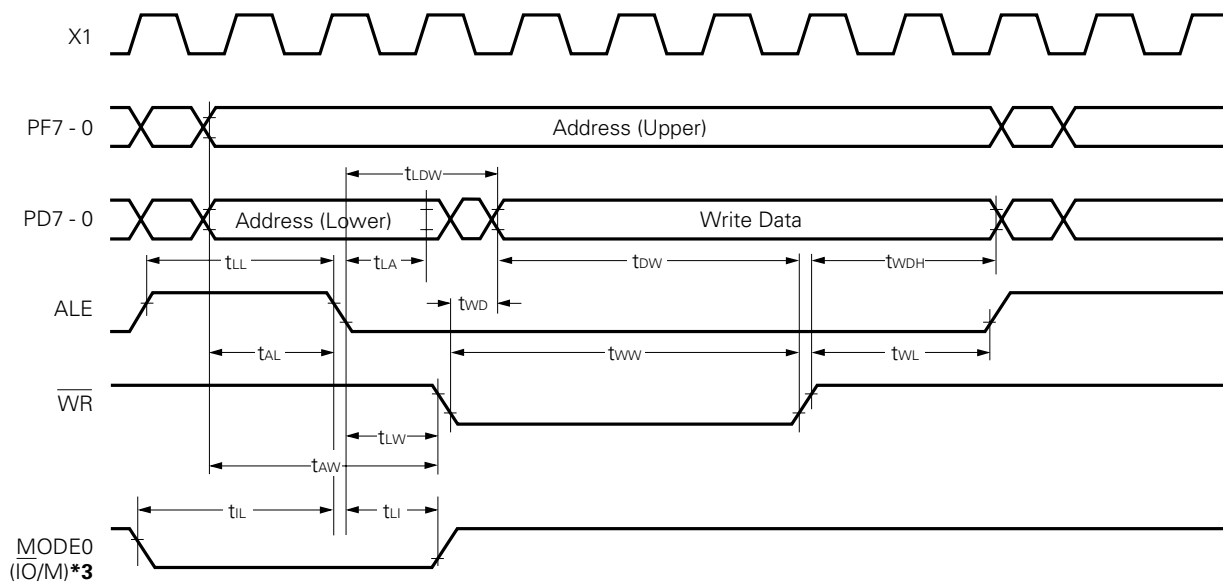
X1

PF7 - 0

Address (Upper)

$t_{LDW}$

PD7 - 0

Address (Lower)

Write Data

$t_{LL}$

$t_{LA}$

$t_{DW}$

$t_{WDH}$

ALE

$t_{WD}$

$t_{AL}$

$t_{WW}$

$t_{WL}$

$\overline{WR}$

$t_{LW}$

$t_{AW}$

$t_{IL}$

$t_{LI}$

MODE0 ($\overline{IO}$/M)*3